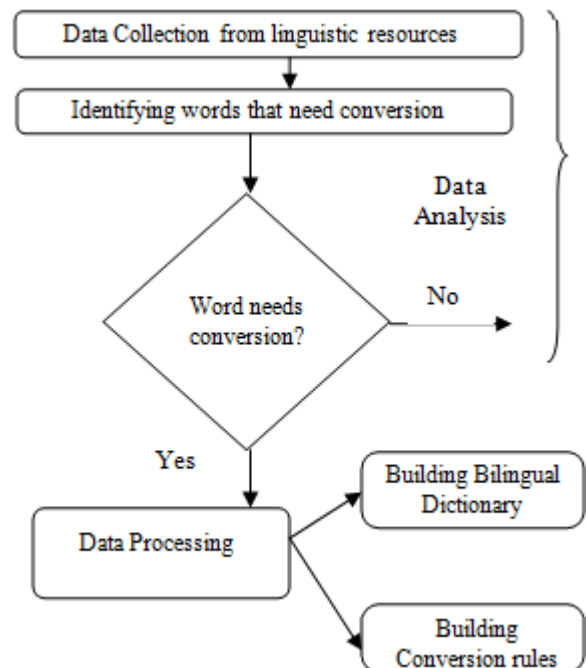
Data Collection from linguistic resources

Identifying words that need conversion

Data Analysis

Word needs conversion?

No

Yes

Data Processing

Building Bilingual Dictionary

Building Conversion rules